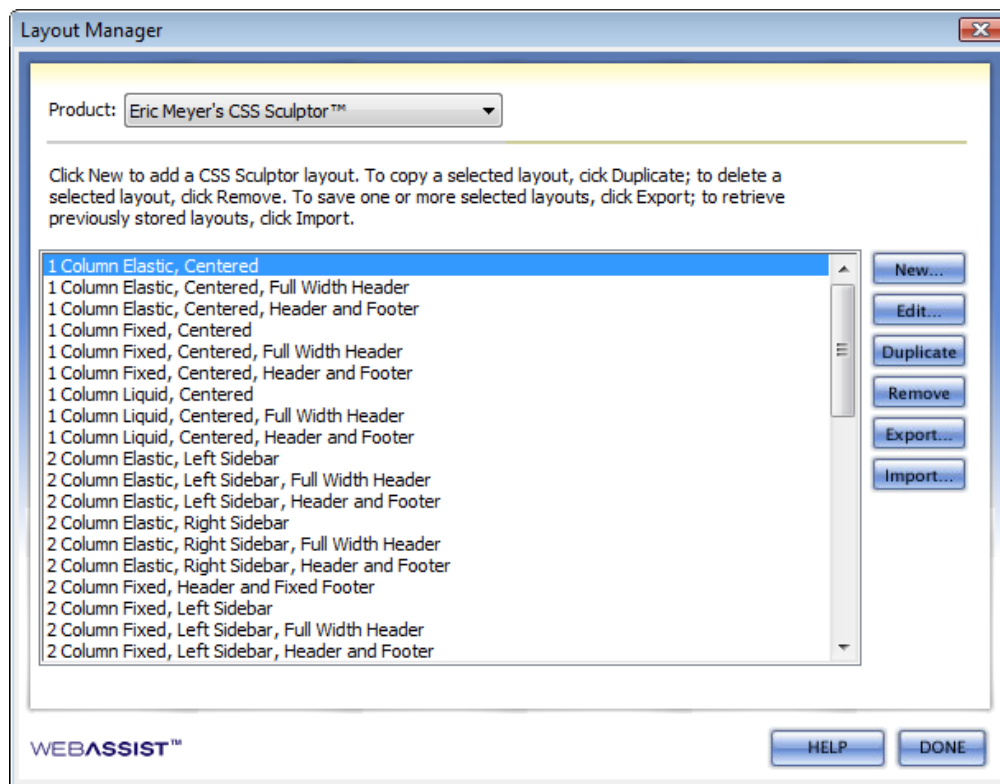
Layout Manager

Product: Eric Meyer's CSS Sculptor™

Click New to add a CSS Sculptor layout. To copy a selected layout, click Duplicate; to delete a selected layout, click Remove. To save one or more selected layouts, click Export; to retrieve previously stored layouts, click Import.

1 Column Elastic, Centered
1 Column Elastic, Centered, Full Width Header
1 Column Elastic, Centered, Header and Footer
1 Column Fixed, Centered
1 Column Fixed, Centered, Full Width Header
1 Column Fixed, Centered, Header and Footer
1 Column Liquid, Centered
1 Column Liquid, Centered, Full Width Header
1 Column Liquid, Centered, Header and Footer
2 Column Elastic, Left Sidebar
2 Column Elastic, Left Sidebar, Full Width Header
2 Column Elastic, Left Sidebar, Header and Footer
2 Column Elastic, Right Sidebar
2 Column Elastic, Right Sidebar, Full Width Header
2 Column Elastic, Right Sidebar, Header and Footer
2 Column Fixed, Header and Fixed Footer
2 Column Fixed, Left Sidebar
2 Column Fixed, Left Sidebar, Full Width Header
2 Column Fixed, Left Sidebar, Header and Footer

New...
Edit...
Duplicate
Remove
Export...
Import...

WEBASSIST™

HELP
DONE